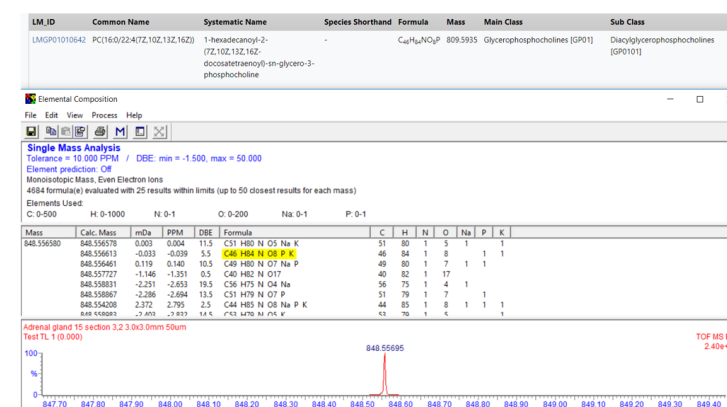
| LM_ID | Common Name | Systematic Name | Species Shorthand | Formula | Mass | Main Class | Sub Class |
|---|---|---|---|---|---|---|---|
| LMGP01010642 | PC(16:0/22:4(7Z,10Z,13Z,16Z)) | 1-hexadecanoyl-2-(7Z,10Z,13Z,16Z-docosatetraenoyl)-sn-glycero-3-phosphocholine | - | $C_{46}H_{84}NO_8P$ | 809.5935 | Glycerophosphocholines [GP01] | Diacylglycerophosphocholines [GP0101] |

Elemental Composition

File Edit View Process Help

Single Mass Analysis
Tolerance = 10.000 PPM / DBE: min = -1.500, max = 50.000
Element prediction: Off
Monoisotopic Mass, Even Electron Ions
4684 formula(e) evaluated with 25 results within limits (up to 50 closest results for each mass)
Elements Used:
C: 0-500 H: 0-1000 N: 0-1 O: 0-200 Na: 0-1 P: 0-1

| Mass | Calc. Mass | mDa | PPM | DBE | Formula | C | H | N | O | Na | P | K |
|---|---|---|---|---|---|---|---|---|---|---|---|---|
| 848.556580 | 848.556578 | 0.003 | 0.004 | 11.5 | C51 H80 N O5 Na K | 51 | 80 | 1 | 5 | 1 | | 1 |
| | 848.556613 | -0.033 | -0.039 | 5.5 | C46 H84 N O8 P K | 46 | 84 | 1 | 8 | | 1 | 1 |
| | 848.556461 | 0.119 | 0.140 | 10.5 | C49 H80 N O7 Na P | 49 | 80 | 1 | 7 | 1 | 1 | |
| | 848.557727 | -1.146 | -1.351 | 0.5 | C40 H82 N O17 | 40 | 82 | 1 | 17 | | | |
| | 848.558831 | -2.251 | -2.653 | 19.5 | C56 H75 N O4 Na | 56 | 75 | 1 | 4 | 1 | | |
| | 848.558867 | -2.286 | -2.694 | 13.5 | C51 H79 N O7 P | 51 | 79 | 1 | 7 | | 1 | |
| | 848.554208 | 2.372 | 2.795 | 2.5 | C44 H85 N O8 Na P K | 44 | 85 | 1 | 8 | 1 | 1 | 1 |
| | 848.558983 | -2.403 | -2.832 | 14.5 | C53 H79 N O5 K | 53 | 79 | 1 | 5 | | | |

Adrenal gland 15 section 3,2 3.0x3.0mm 50um
Test TL 1 (0.000)
TOF MS
2.40e
100
%
0
848.55695
847.70 847.80 847.90 848.00 848.10 848.20 848.30 848.40 848.50 848.60 848.70 848.80 848.90 849.00 849.10 849.20 849.30 849.40